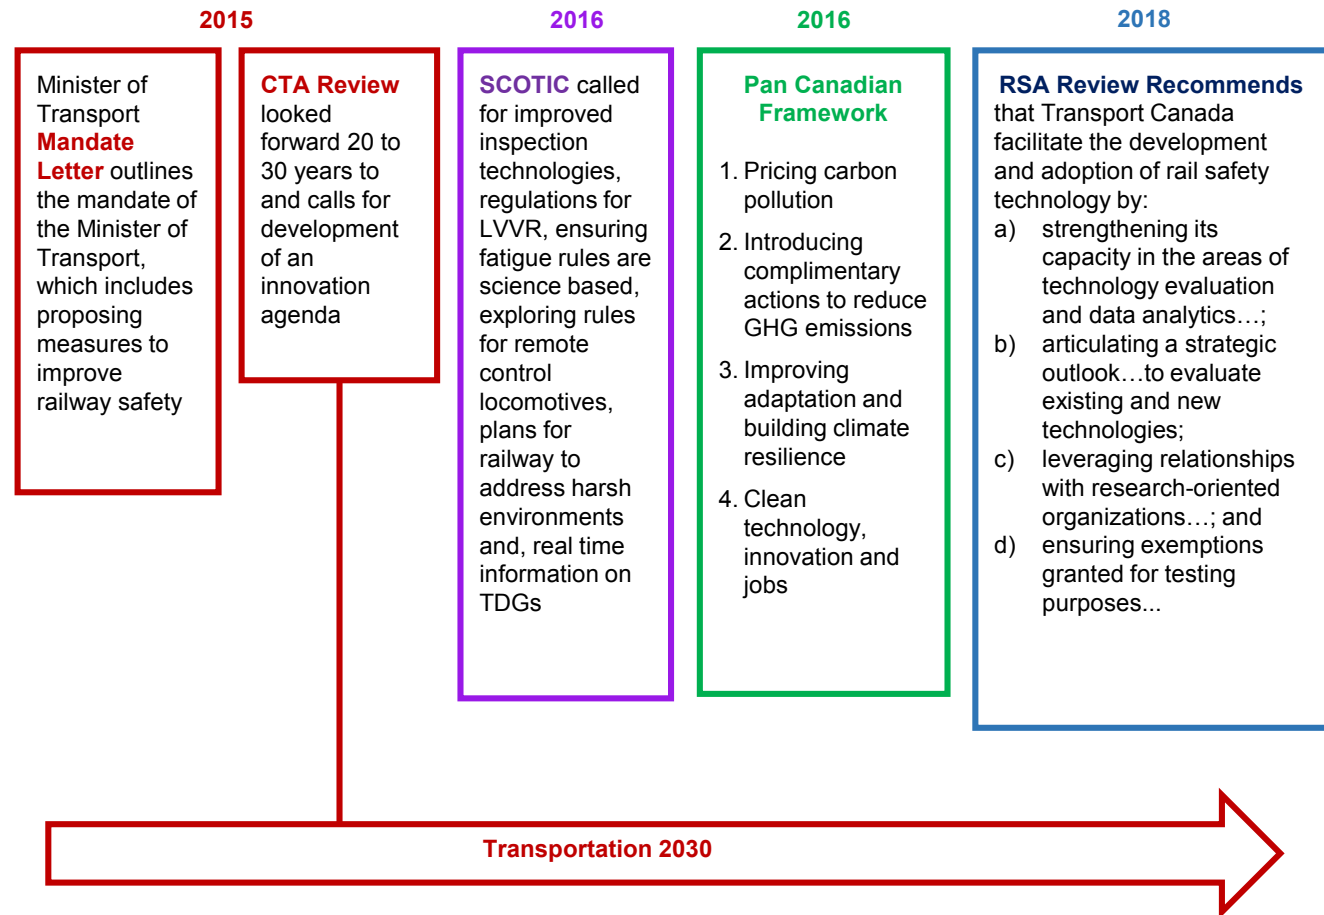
2015

Minister of Transport Mandate Letter outlines the mandate of the Minister of Transport, which includes proposing measures to improve railway safety

CTA Review looked forward 20 to 30 years to and calls for development of an innovation agenda

2016

SCOTIC called for improved inspection technologies, regulations for LVVR, ensuring fatigue rules are science based, exploring rules for remote control locomotives, plans for railway to address harsh environments and, real time information on TDGs

2016

Pan Canadian Framework

1. Pricing carbon pollution
2. Introducing complimentary actions to reduce GHG emissions
3. Improving adaptation and building climate resilience
4. Clean technology, innovation and jobs

2018

RSA Review Recommends that Transport Canada facilitate the development and adoption of rail safety technology by:
a) strengthening its capacity in the areas of technology evaluation and data analytics…;
b) articulating a strategic outlook…to evaluate existing and new technologies;
c) leveraging relationships with research-oriented organizations…; and
d) ensuring exemptions granted for testing purposes...

Transportation 2030